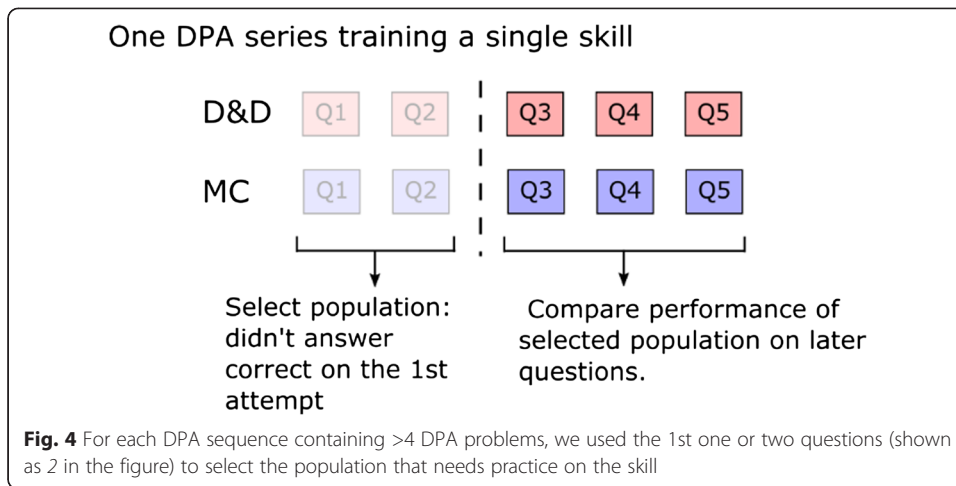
One DPA series training a single skill

D&D Q1 Q2 Q3 Q4 Q5

MC Q1 Q2 Q3 Q4 Q5

Select population: didn't answer correct on the 1st attempt

Compare performance of selected population on later questions.

**Fig. 4** For each DPA sequence containing >4 DPA problems, we used the 1st one or two questions (shown as *2* in the figure) to select the population that needs practice on the skill